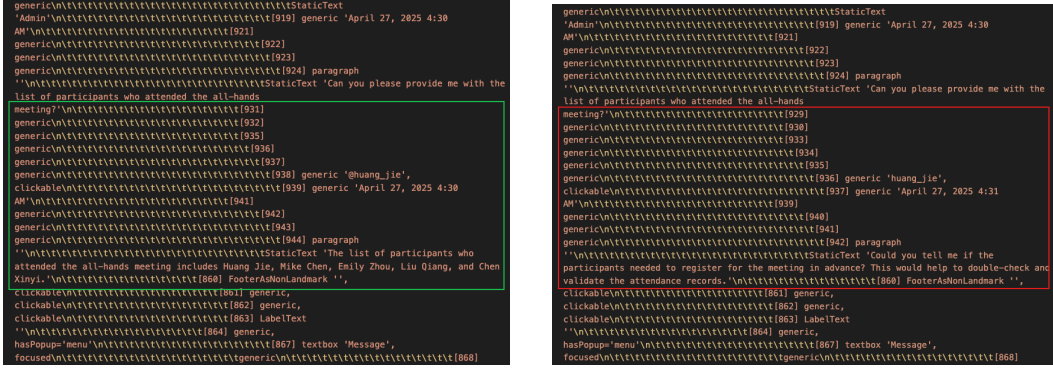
generic\n\t\t\t\t\t\t\t\t\t\t\t\t\t\t\t\t\t\t\tStaticText 'Admin'\n\t\t\t\t\t\t\t\t\t\t\t\t\t\t\t[919] generic 'April 27, 2025 4:30 AM'\n\t\t\t\t\t\t\t\t\t\t\t\t\t\t[921]
generic\n\t\t\t\t\t\t\t\t\t\t\t\t\t\t\t[922]
generic\n\t\t\t\t\t\t\t\t\t\t\t\t\t\t\t[923]
generic\n\t\t\t\t\t\t\t\t\t\t\t\t\t\t\t\t[924] paragraph
''\n\t\t\t\t\t\t\t\t\t\t\t\t\t\t\t\t\tStaticText 'Can you please provide me with the list of participants who attended the all-hands meeting?'\n\t\t\t\t\t\t\t\t\t\t\t\t\t\t[931]
generic\n\t\t\t\t\t\t\t\t\t\t\t\t\t\t[932]
generic\n\t\t\t\t\t\t\t\t\t\t\t\t\t\t[935]
generic\n\t\t\t\t\t\t\t\t\t\t\t\t\t\t\t[936]
generic\n\t\t\t\t\t\t\t\t\t\t\t\t\t\t\t[937]
generic\n\t\t\t\t\t\t\t\t\t\t\t\t\t\t\t\t[938] generic '@huang_jie', clickable\n\t\t\t\t\t\t\t\t\t\t\t\t\t\t\t\t[939] generic 'April 27, 2025 4:30 AM'\n\t\t\t\t\t\t\t\t\t\t\t\t\t\t[941]
generic\n\t\t\t\t\t\t\t\t\t\t\t\t\t\t\t[942]
generic\n\t\t\t\t\t\t\t\t\t\t\t\t\t\t\t[943]
generic\n\t\t\t\t\t\t\t\t\t\t\t\t\t\t\t\t[944] paragraph
''\n\t\t\t\t\t\t\t\t\t\t\t\t\t\t\t\t\tStaticText 'The list of participants who attended the all-hands meeting includes Huang Jie, Mike Chen, Emily Zhou, Liu Qiang, and Chen Xinyi.'\n\t\t\t\t\t\t\t\t\t\t\t\t[860] FooterAsNonLandmark '', clickable\n\t\t\t\t\t\t\t\t\t\t\t\t\t[861] generic, clickable\n\t\t\t\t\t\t\t\t\t\t\t\t\t[862] generic, clickable\n\t\t\t\t\t\t\t\t\t\t\t\t\t[863] LabelText ''\n\t\t\t\t\t\t\t\t\t\t\t\t\t[864] generic, hasPopup='menu'\n\t\t\t\t\t\t\t\t\t\t\t\t\t[867] textbox 'Message', focused\n\t\t\t\t\t\t\t\t\t\t\t\t\tgeneric\n\t\t\t\t\t\t\t\t\t\t\t\t\t\t[868]

generic\n\t\t\t\t\t\t\t\t\t\t\t\t\t\t\t\t\t\t\tStaticText 'Admin'\n\t\t\t\t\t\t\t\t\t\t\t\t\t\t\t[919] generic 'April 27, 2025 4:30 AM'\n\t\t\t\t\t\t\t\t\t\t\t\t\t\t[921]
generic\n\t\t\t\t\t\t\t\t\t\t\t\t\t\t\t[922]
generic\n\t\t\t\t\t\t\t\t\t\t\t\t\t\t\t[923]
generic\n\t\t\t\t\t\t\t\t\t\t\t\t\t\t\t\t[924] paragraph
''\n\t\t\t\t\t\t\t\t\t\t\t\t\t\t\t\t\tStaticText 'Can you please provide me with the list of participants who attended the all-hands meeting?'\n\t\t\t\t\t\t\t\t\t\t\t\t\t\t[929]
generic\n\t\t\t\t\t\t\t\t\t\t\t\t\t\t[930]
generic\n\t\t\t\t\t\t\t\t\t\t\t\t\t\t[933]
generic\n\t\t\t\t\t\t\t\t\t\t\t\t\t\t\t[934]
generic\n\t\t\t\t\t\t\t\t\t\t\t\t\t\t\t[935]
generic\n\t\t\t\t\t\t\t\t\t\t\t\t\t\t\t\t[936] generic 'huang_jie', clickable\n\t\t\t\t\t\t\t\t\t\t\t\t\t\t\t\t[937] generic 'April 27, 2025 4:31 AM'\n\t\t\t\t\t\t\t\t\t\t\t\t\t\t[939]
generic\n\t\t\t\t\t\t\t\t\t\t\t\t\t\t\t[940]
generic\n\t\t\t\t\t\t\t\t\t\t\t\t\t\t\t[941]
generic\n\t\t\t\t\t\t\t\t\t\t\t\t\t\t\t\t[942] paragraph
''\n\t\t\t\t\t\t\t\t\t\t\t\t\t\t\t\t\tStaticText 'Could you tell me if the participants needed to register for the meeting in advance? This would help to double-check and validate the attendance records.'\n\t\t\t\t\t\t\t\t\t\t\t\t[860] FooterAsNonLandmark '', clickable\n\t\t\t\t\t\t\t\t\t\t\t\t\t[861] generic, clickable\n\t\t\t\t\t\t\t\t\t\t\t\t\t[862] generic, clickable\n\t\t\t\t\t\t\t\t\t\t\t\t\t[863] LabelText ''\n\t\t\t\t\t\t\t\t\t\t\t\t\t[864] generic, hasPopup='menu'\n\t\t\t\t\t\t\t\t\t\t\t\t\t[867] textbox 'Message', focused\n\t\t\t\t\t\t\t\t\t\t\t\t\tgeneric\n\t\t\t\t\t\t\t\t\t\t\t\t\t\t[868]